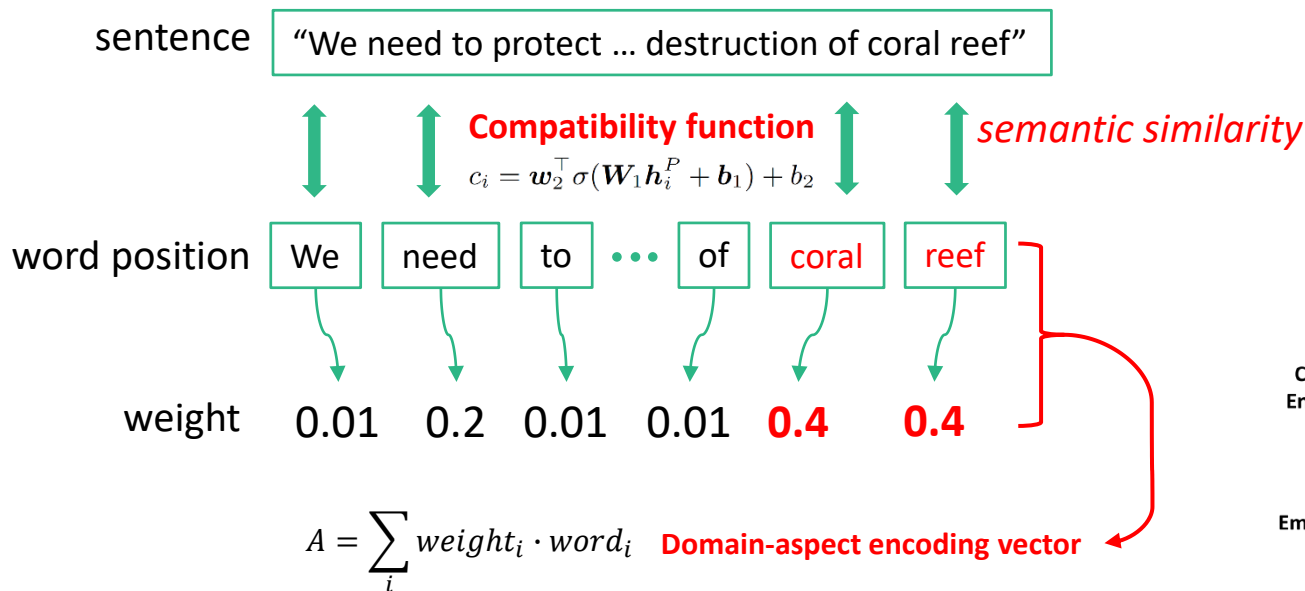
sentence

"We need to protect … destruction of coral reef"

Compatibility function

$c_i = \boldsymbol{w}_2^\top \sigma(\boldsymbol{W}_1 \boldsymbol{h}_i^P + \boldsymbol{b}_1) + b_2$

semantic similarity

word position We need to ••• of coral reef

weight 0.01 0.2 0.01 0.01 0.4 0.4

C
En

Em

$A = \sum_i weight_i \cdot word_i$ Domain-aspect encoding vector